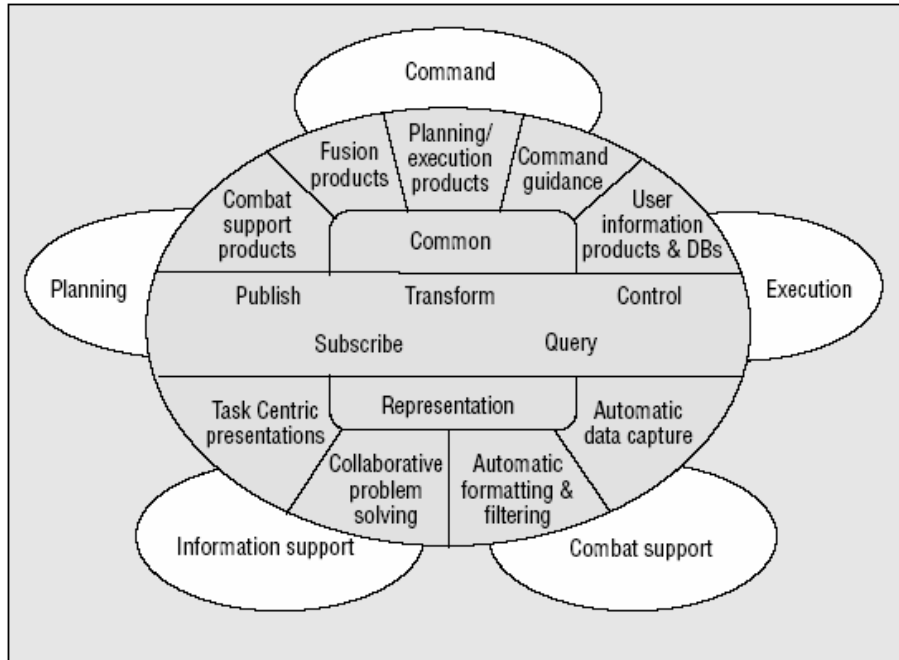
Command

Fusion products

Planning/ execution products

Command guidance

Combat support products

Common

User information products & DBs

Planning

Publish

Transform

Control

Execution

Subscribe

Query

Representation

Task Centric presentations

Automatic data capture

Collaborative problem solving

Automatic formatting & filtering

Information support

Combat support